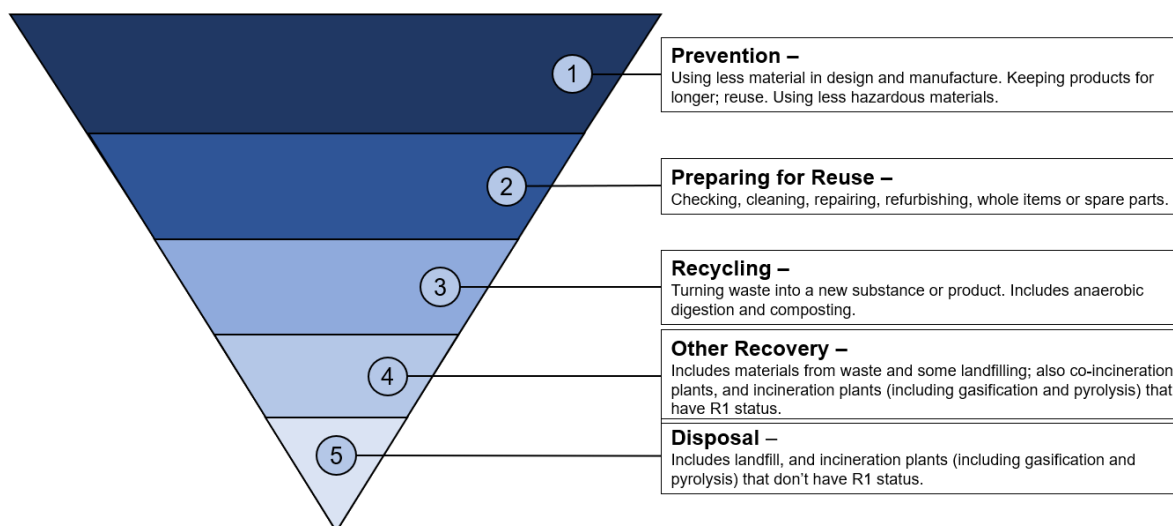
1

Prevention –
Using less material in design and manufacture. Keeping products for longer; reuse. Using less hazardous materials.

2

Preparing for Reuse –
Checking, cleaning, repairing, refurbishing, whole items or spare parts.

3

Recycling –
Turning waste into a new substance or product. Includes anaerobic digestion and composting.

4

Other Recovery –
Includes materials from waste and some landfilling; also co-incineration plants, and incineration plants (including gasification and pyrolysis) that have R1 status.

5

Disposal –
Includes landfill, and incineration plants (including gasification and pyrolysis) that don't have R1 status.